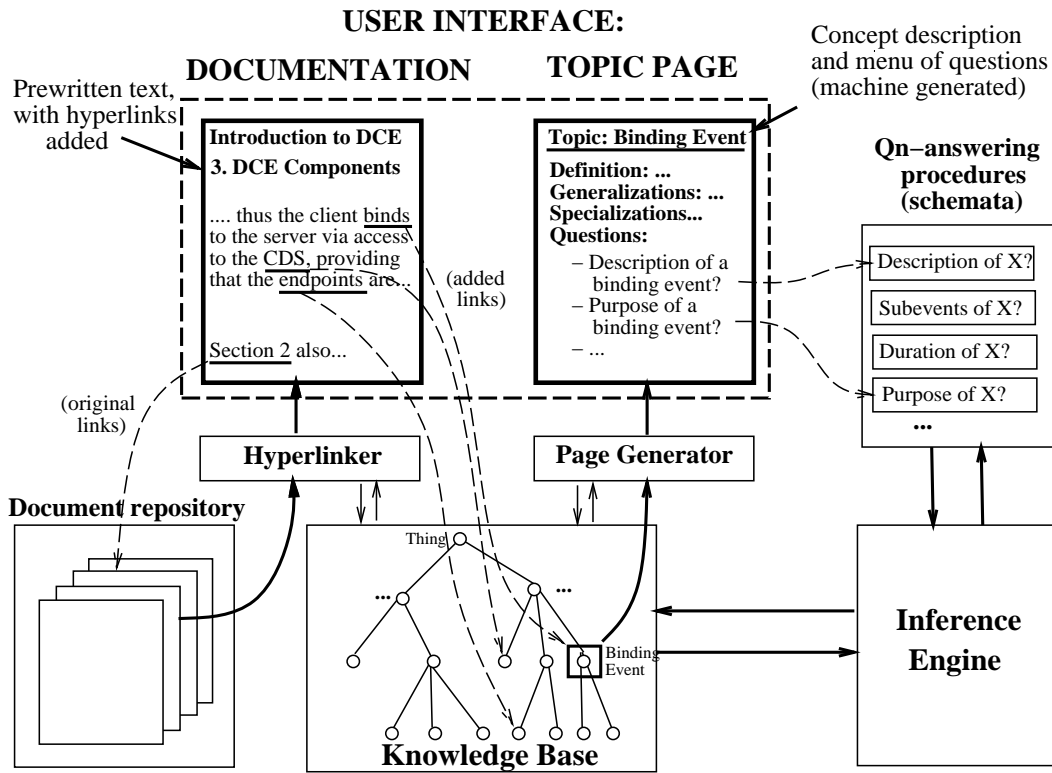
USER INTERFACE:

DOCUMENTATION

TOPIC PAGE

Concept description and menu of questions (machine generated)

Prewritten text, with hyperlinks added

Introduction to DCE

3. DCE Components

.... thus the client binds to the server via access to the CDS, providing that the endpoints are...

Section 2 also...

(added links)

Topic: Binding Event

Definition: ...
Generalizations: ...
Specializations...
Questions:
– Description of a binding event?
– Purpose of a binding event?
– ...

Qn–answering procedures (schemata)

Description of X?

Subevents of X?

Duration of X?

Purpose of X?

...

(original links)

Hyperlinker

Page Generator

Document repository

Thing

...

...

Binding Event

Knowledge Base

Inference Engine